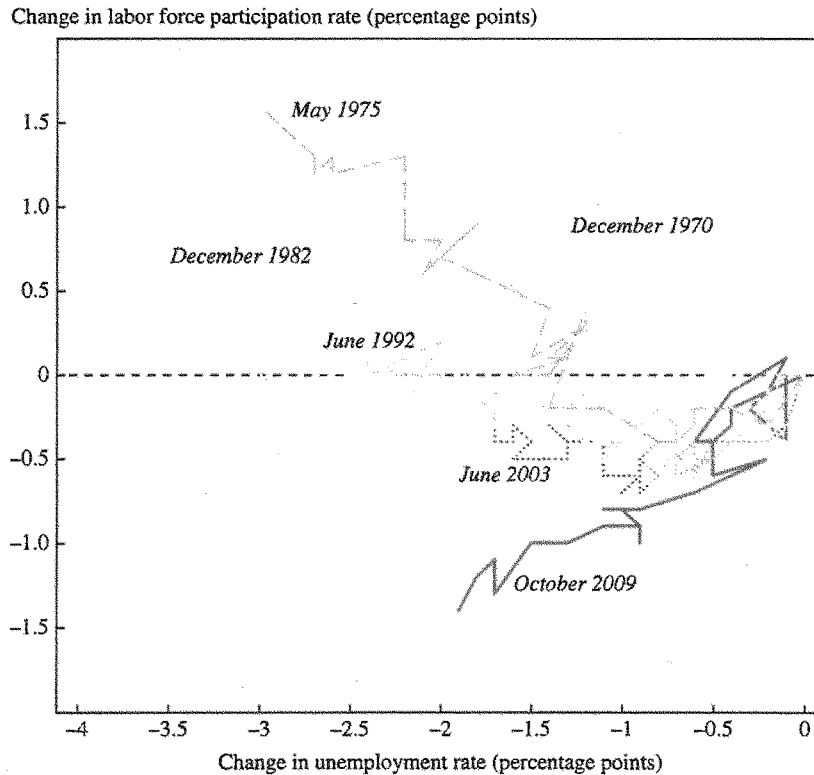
Change in labor force participation rate (percentage points)

May 1975

December 1970

December 1982

June 1992

June 2003

October 2009

1.5
1.0
0.5
0
−0.5
−1.0
−1.5

−4
−3.5
−3
−2.5
−2
−1.5
−1
−0.5
0

Change in unemployment rate (percentage points)